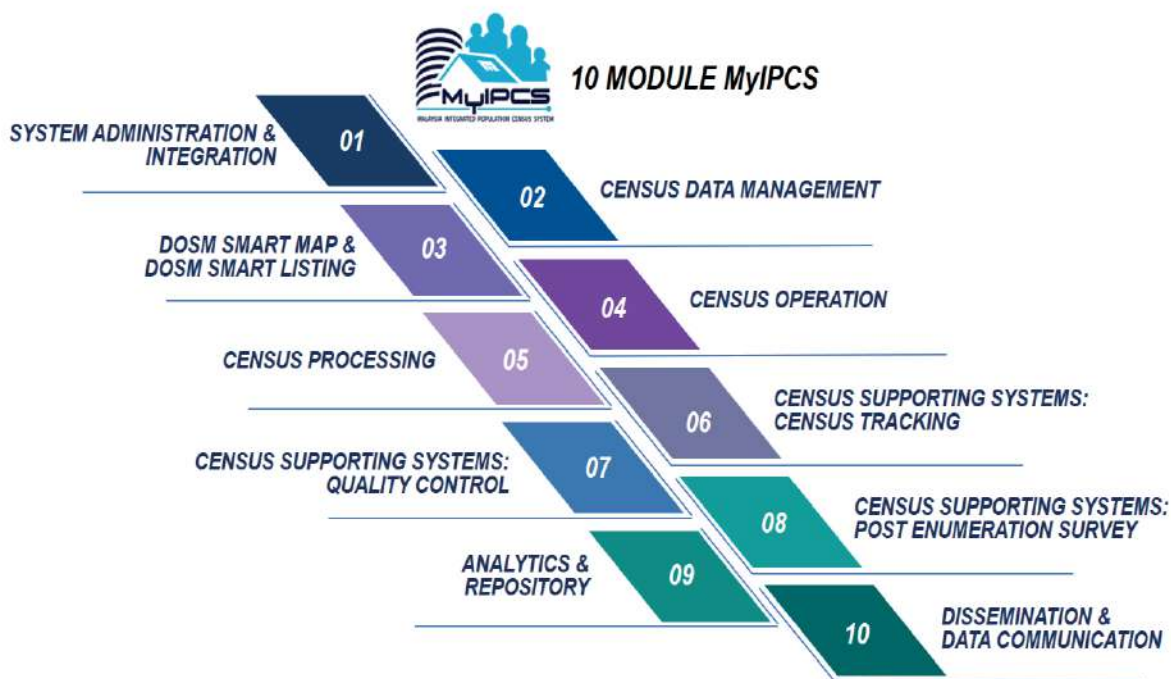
MyIPCS
MALAYSIA INTEGRATED POPULATION CENSUS SYSTEM

10 MODULE MyIPCS

SYSTEM ADMINISTRATION & INTEGRATION
01

02
CENSUS DATA MANAGEMENT

DOSM SMART MAP & DOSM SMART LISTING
03

04
CENSUS OPERATION

CENSUS PROCESSING
05

06
CENSUS SUPPORTING SYSTEMS: CENSUS TRACKING

CENSUS SUPPORTING SYSTEMS: QUALITY CONTROL
07

08
CENSUS SUPPORTING SYSTEMS: POST ENUMERATION SURVEY

ANALYTICS & REPOSITORY
09

10
DISSEMINATION & DATA COMMUNICATION